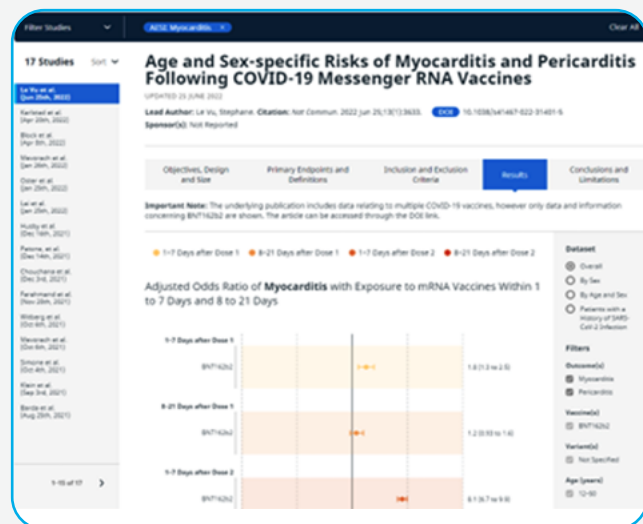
Filter Studies

AESI: Myocarditis ×

Clear All

17 Studies

Sort

Le Vu et al. (Jun 25th, 2022)

Karlstad et al. (Apr 20th, 2022)

Block et al. (Apr 8th, 2022)

Mevorach et al. (Jan 26th, 2022)

Oster et al. (Jan 25th, 2022)

Lai et al. (Jan 25th, 2022)

Husby et al. (Dec 16th, 2021)

Patone, et al. (Dec 14th, 2021)

Chouchana et al. (Dec 3rd, 2021)

Farahmand et al. (Nov 26th, 2021)

Witberg et al. (Oct 6th, 2021)

Mevorach et al. (Oct 6th, 2021)

Simone et al. (Oct 4th, 2021)

Klein et al. (Sep 3rd, 2021)

Barda et al. (Aug 25th, 2021)

1-15 of 17

Age and Sex-specific Risks of Myocarditis and Pericarditis Following COVID-19 Messenger RNA Vaccines

UPDATED 25 JUNE 2022

Lead Author: Le Vu, Stephane. Citation: Nat Commun. 2022 Jun 25;13(1):3633. DOI 10.1038/s41467-022-31401-5

Sponsor(s): Not Reported

Objectives, Design and Size

Primary Endpoints and Definitions

Inclusion and Exclusion Criteria

Results

Conclusions and Limitations

Important Note: The underlying publication includes data relating to multiple COVID-19 vaccines, however only data and information concerning BNT162b2 are shown. The article can be accessed through the DOI link.

1-7 Days after Dose 1 8-21 Days after Dose 1 1-7 Days after Dose 2 8-21 Days after Dose 2

Adjusted Odds Ratio of Myocarditis with Exposure to mRNA Vaccines Within 1 to 7 Days and 8 to 21 Days

1-7 Days after Dose 1

BNT162b2

1.8 (1.3 to 2.5)

8-21 Days after Dose 1

BNT162b2

1.2 (0.93 to 1.6)

1-7 Days after Dose 2

BNT162b2

8.1 (6.7 to 9.8)

Dataset

Overall

By Sex

By Age and Sex

Patients with a History of SARS-CoV-2 Infection

Filters

Outcome(s)

Myocarditis

Pericarditis

Vaccine(s)

BNT162b2

Variant(s)

Not Specified

Age (years)

12-50